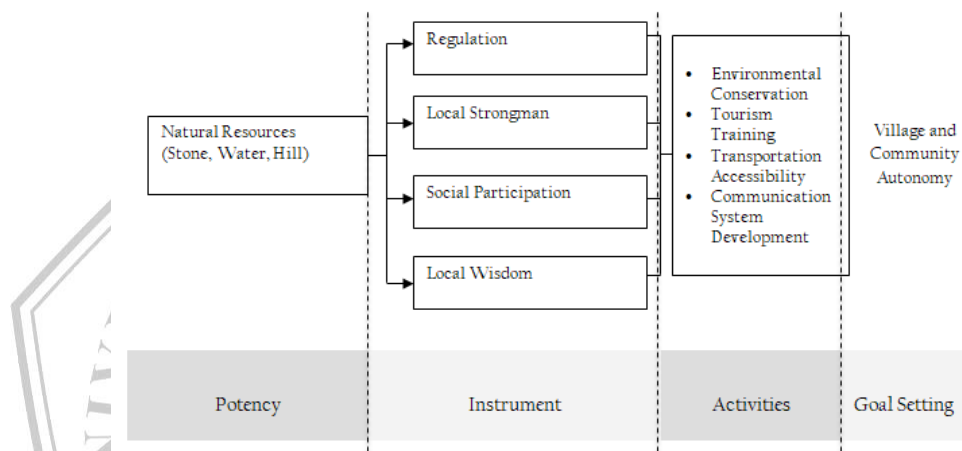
Natural Resources (Stone, Water, Hill)

Regulation

Local Strongman

Social Participation

Local Wisdom

- Environmental Conservation
- Tourism Training
- Transportation Accessibility
- Communication System Development

Village and Community Autonomy

Potency

Instrument

Activities

Goal Setting